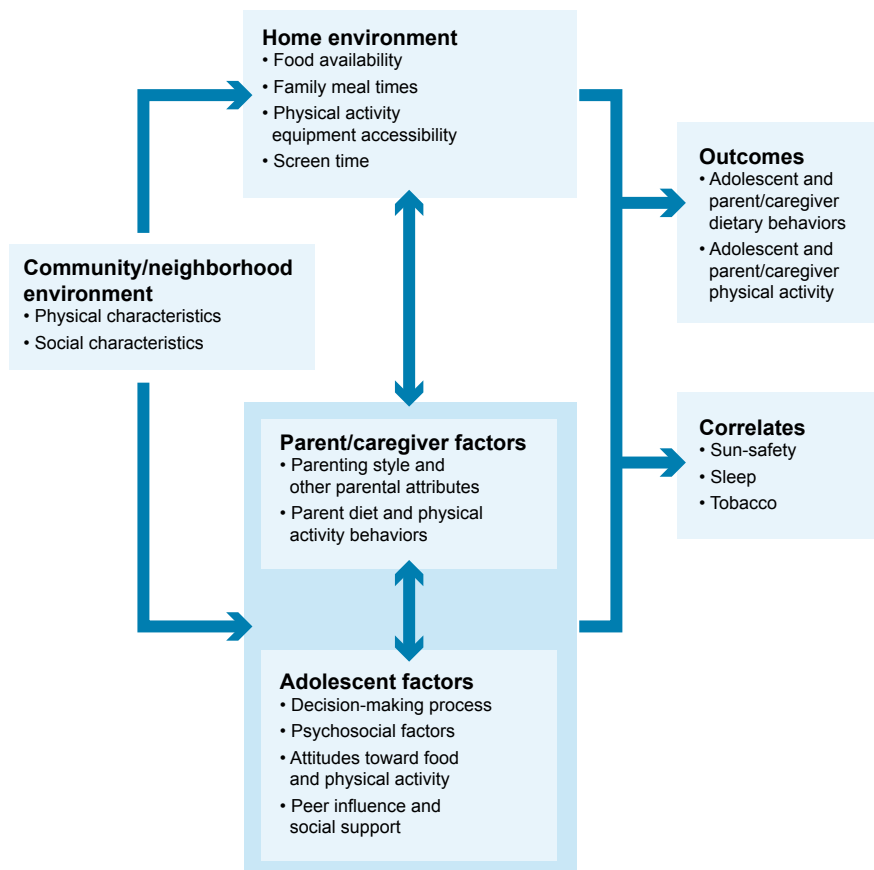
Home environment
• Food availability
• Family meal times
• Physical activity equipment accessibility
• Screen time

Community/neighborhood environment
• Physical characteristics
• Social characteristics

Outcomes
• Adolescent and parent/caregiver dietary behaviors
• Adolescent and parent/caregiver physical activity

Correlates
• Sun-safety
• Sleep
• Tobacco

Parent/caregiver factors
• Parenting style and other parental attributes
• Parent diet and physical activity behaviors

Adolescent factors
• Decision-making process
• Psychosocial factors
• Attitudes toward food and physical activity
• Peer influence and social support